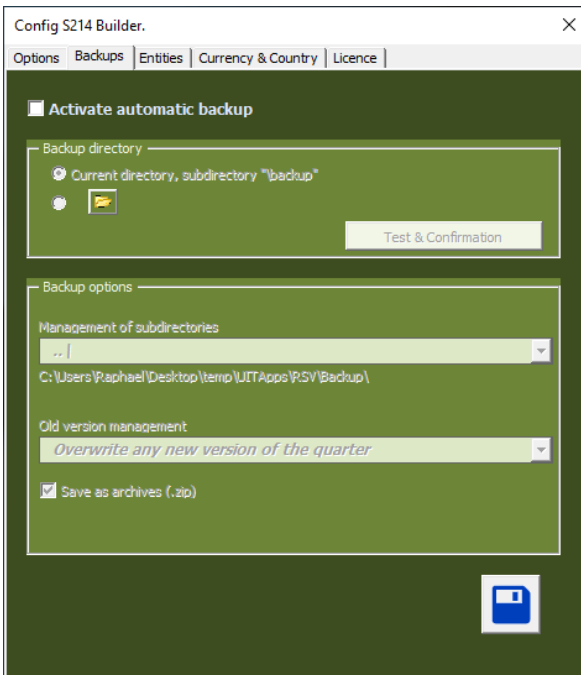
Config S214 Builder.

X

Options | Backups | Entities | Currency & Country | Licence

Activate automatic backup

Backup directory

Current directory, subdirectory "\backup"

Test & Confirmation

Backup options

Management of subdirectories

.. \

C:\Users\Raphael\Desktop\temp\UITApps\RSV\Backup\

Old version management

Overwrite any new version of the quarter

Save as archives (.zip)